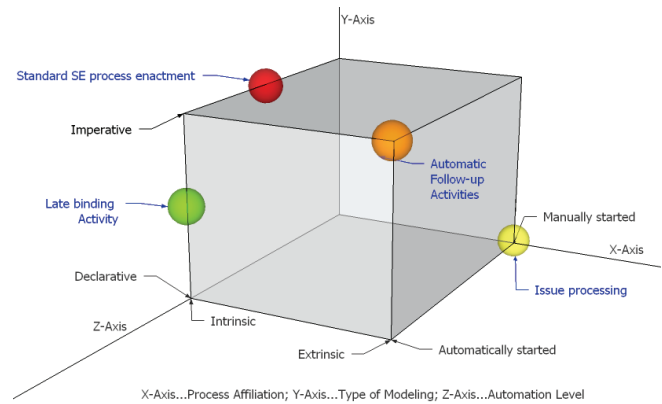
Y-Axis

Standard SE process enactment

Imperative

Automatic Follow-up Activities

Late binding Activity

Manually started

X-Axis

Declarative

Issue processing

Z-Axis

Intrinsic

Extrinsic

Automatically started

X-Axis...Process Affiliation; Y-Axis...Type of Modeling; Z-Axis...Automation Level